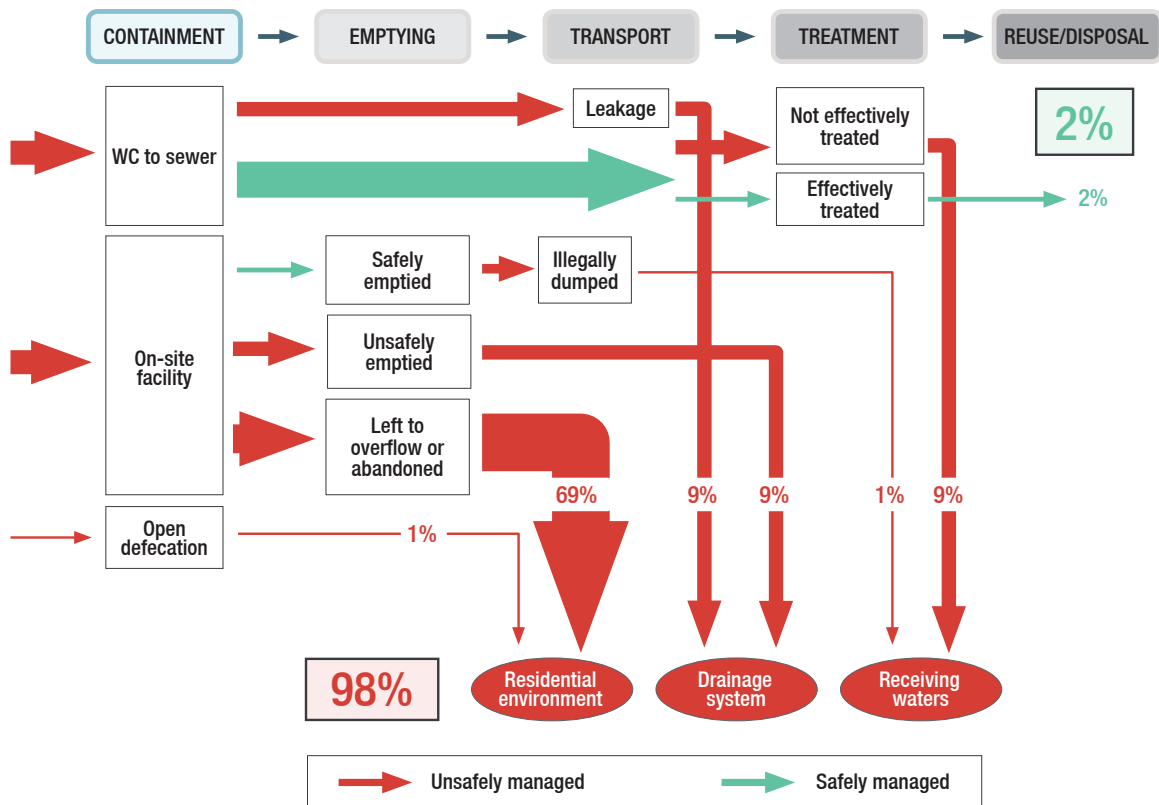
CONTAINMENT → EMPTYING → TRANSPORT → TREATMENT → REUSE/DISPOSAL

2%

WC to sewer

Leakage

Not effectively treated

Effectively treated

2%

On-site facility

Safely emptied

Illegally dumped

Unsafely emptied

Left to overflow or abandoned

69%

9%

9%

1%

9%

Open defecation

1%

98%

Residential environment

Drainage system

Receiving waters

Unsafely managed

Safely managed